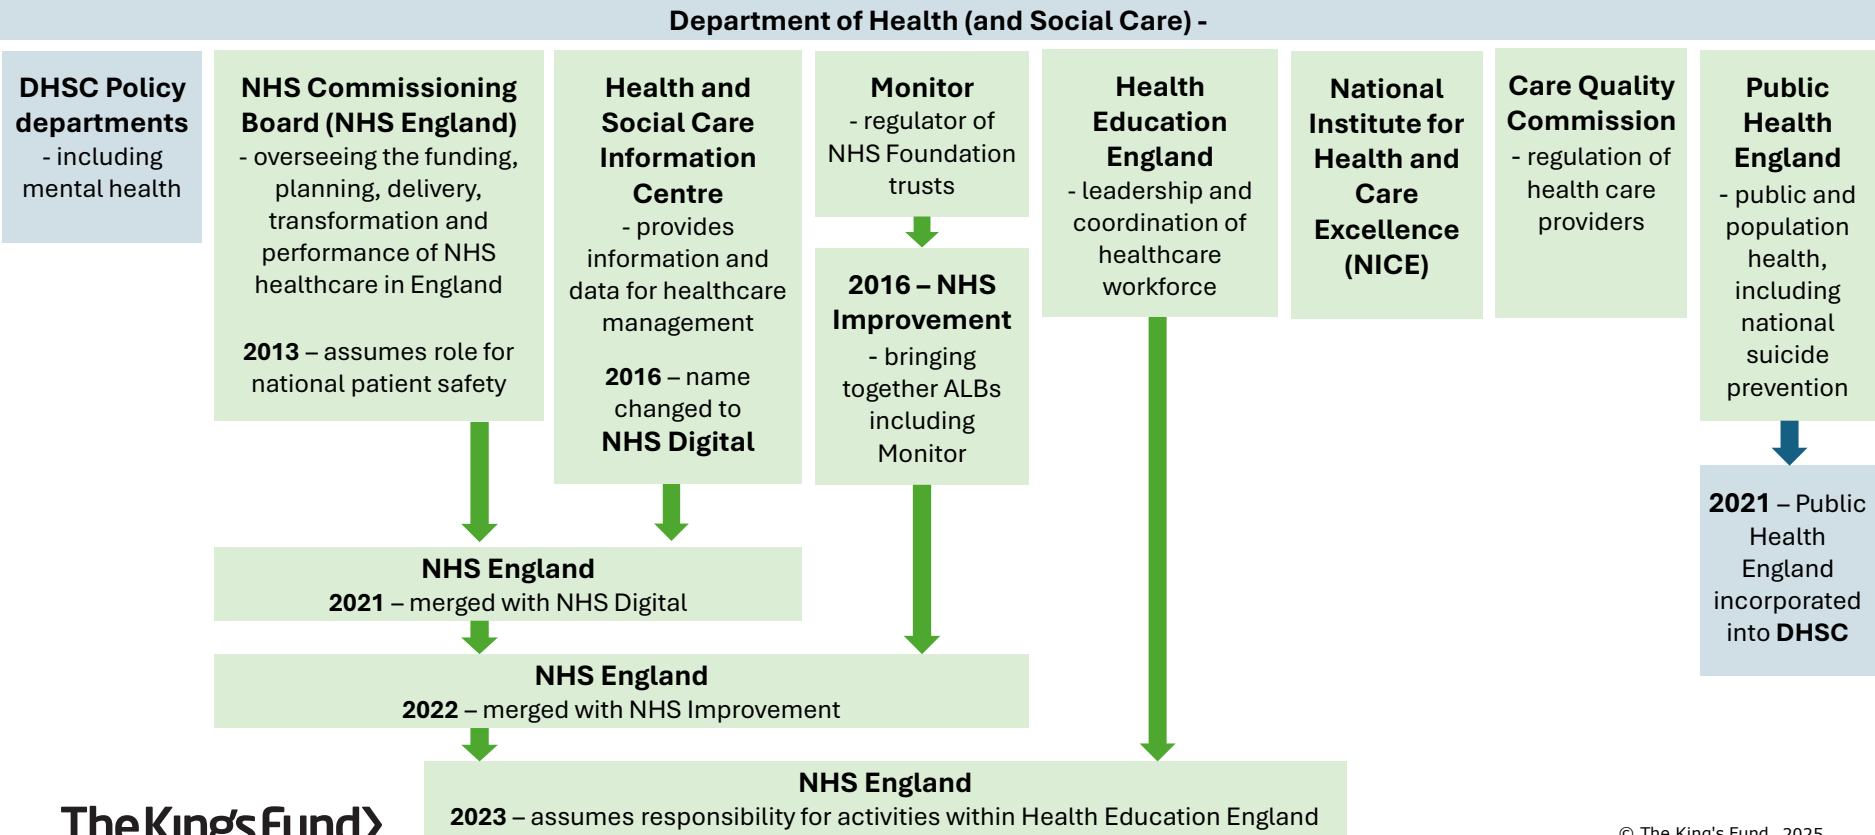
Department of Health (and Social Care) -

DHSC Policy departments
- including mental health

NHS Commissioning Board (NHS England)
- overseeing the funding, planning, delivery, transformation and performance of NHS healthcare in England

2013 – assumes role for national patient safety

Health and Social Care Information Centre
- provides information and data for healthcare management

2016 – name changed to NHS Digital

Monitor
- regulator of NHS Foundation trusts

2016 – NHS Improvement
- bringing together ALBs including Monitor

Health Education England
- leadership and coordination of healthcare workforce

National Institute for Health and Care Excellence (NICE)

Care Quality Commission
- regulation of health care providers

Public Health England
- public and population health, including national suicide prevention

2021 – Public Health England incorporated into DHSC

NHS England
2021 – merged with NHS Digital

NHS England
2022 – merged with NHS Improvement

NHS England
2023 – assumes responsibility for activities within Health Education England

The King's Fund

© The King's Fund 2025